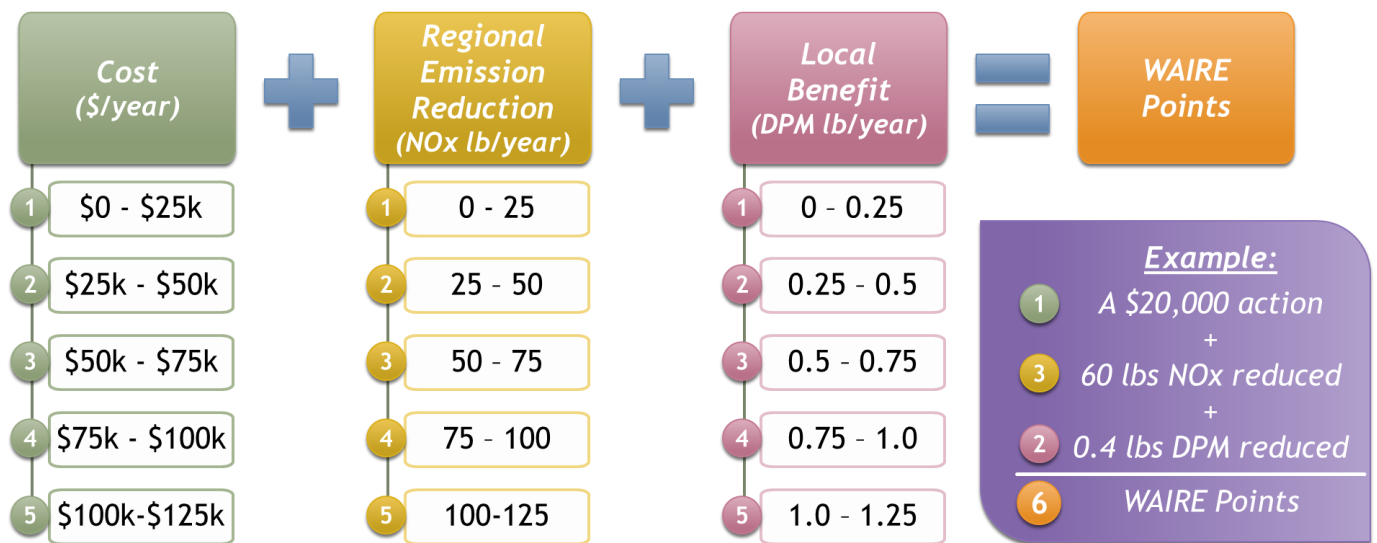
Cost ($/year)

1 \$0 - \$25k
2 \$25k - \$50k
3 \$50k - \$75k
4 \$75k - \$100k
5 \$100k-\$125k

Regional Emission Reduction (NOx lb/year)

1 0 - 25
2 25 – 50
3 50 – 75
4 75 – 100
5 100-125

Local Benefit (DPM lb/year)

1 0 – 0.25
2 0.25 – 0.5
3 0.5 – 0.75
4 0.75 – 1.0
5 1.0 – 1.25

WAIRE Points

Example:
1 A \$20,000 action
+
3 60 lbs NOx reduced
+
2 0.4 lbs DPM reduced
6 WAIRE Points